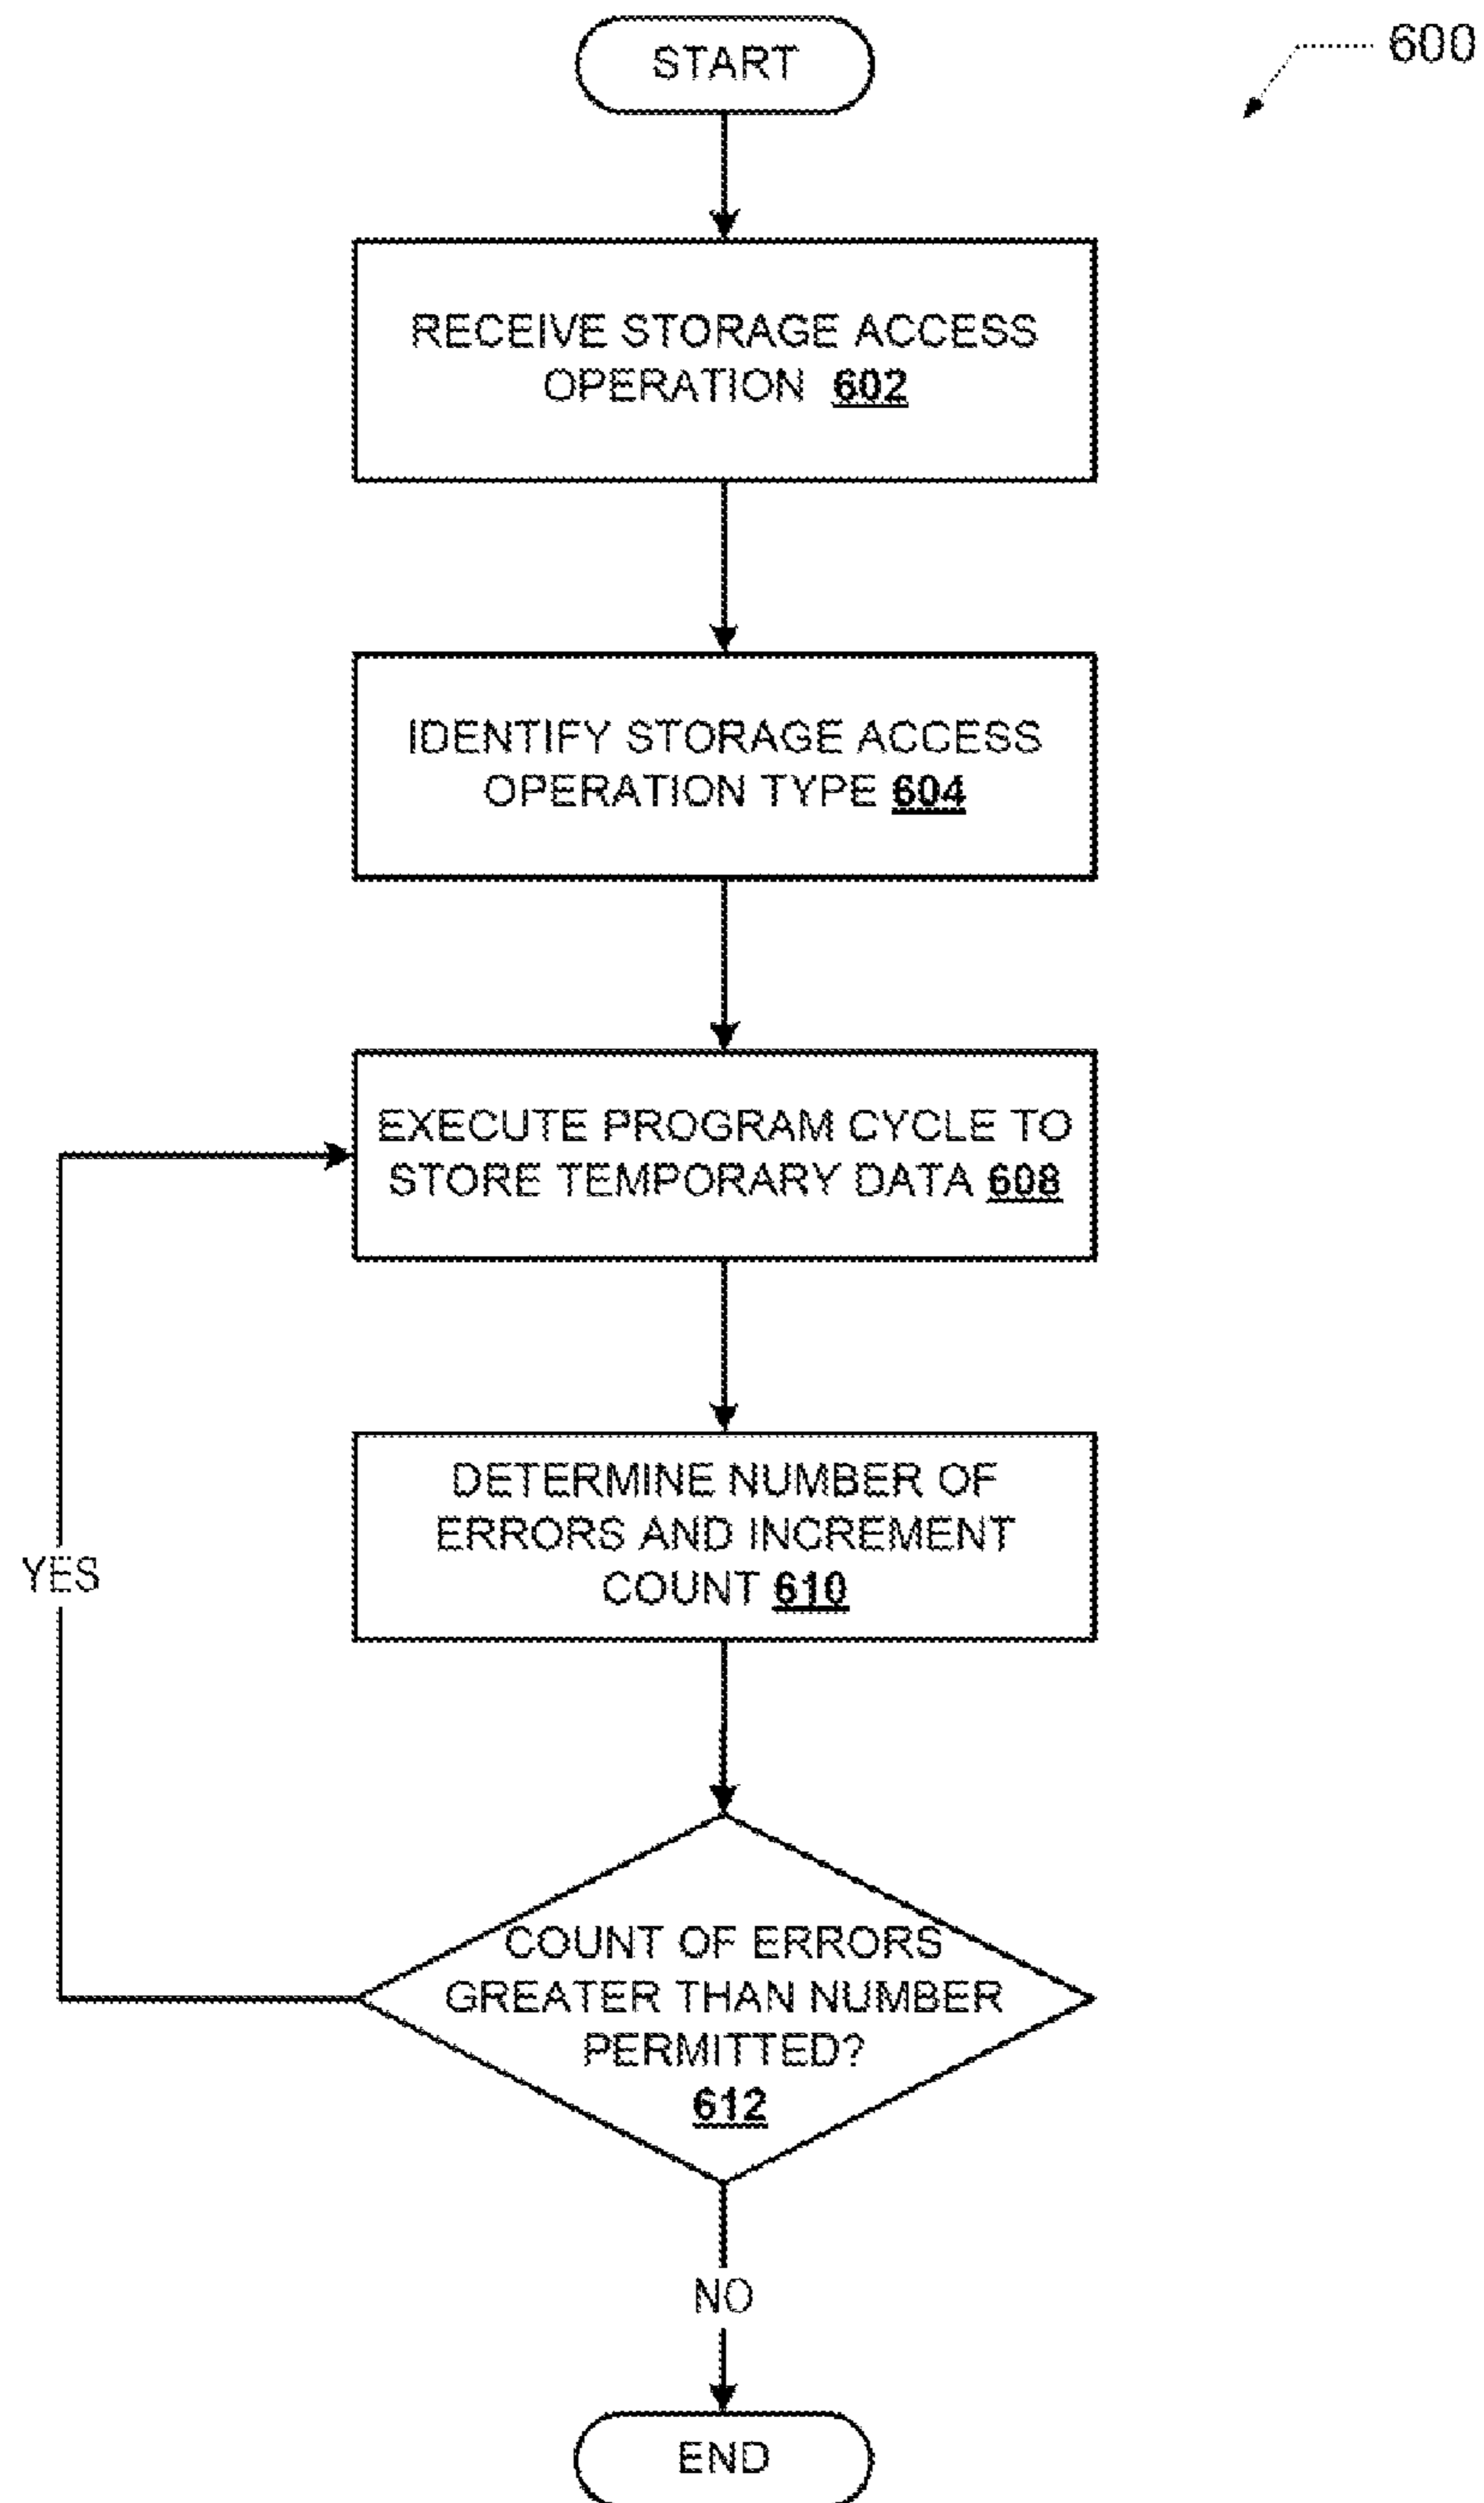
START

600

RECEIVE STORAGE ACCESS OPERATION 602

IDENTIFY STORAGE ACCESS OPERATION TYPE 604

EXECUTE PROGRAM CYCLE TO STORE TEMPORARY DATA 608

DETERMINE NUMBER OF ERRORS AND INCREMENT COUNT 610

YES

COUNT OF ERRORS GREATER THAN NUMBER PERMITTED? 612

NO

END